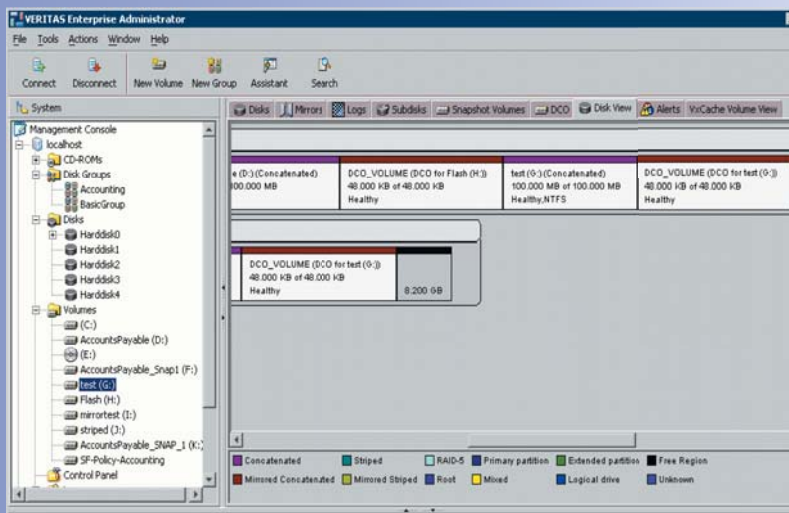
VERITAS Enterprise Administrator

File Tools Actions Window Help

Connect Disconnect New Volume New Group Assistant Search

System

Management Console
localhost
CD-ROMs
Disk Groups
Accounting
BasicGroup
Disks
Harddisk0
Harddisk1
Harddisk2
Harddisk3
Harddisk4
Volumes
(C:)
AccountsPayable (D:)
(E:)
AccountsPayable_Snap1 (F:)
test (G:)
Flash (H:)
mirrortest (I:)
striped (J:)
AccountsPayable_SNAP_1 (K:)
SF-Policy-Accounting
Control Panel

Disks Mirrors Logs Subdisks Snapshot Volumes DCO Disk View Alerts VxCache Volume View

e (D:) (Concatenated)
00.000 MB

DCO_VOLUME (DCO for Flash (H:))
48.000 KB of 48.000 KB
Healthy

test (G:) (Concatenated)
100.000 MB of 100.000 MB
Healthy,NTFS

DCO_VOLUME (DCO for test (G:))
48.000 KB of 48.000 KB
Healthy

DCO_VOLUME (DCO for test (G:))
48.000 KB of 48.000 KB
Healthy

8.200 GB

Concatenated
Striped
RAID-5
Primary partition
Extended partition
Free Region
Mirrored Concatenated
Mirrored Striped
Root
Mixed
Logical drive
Unknown